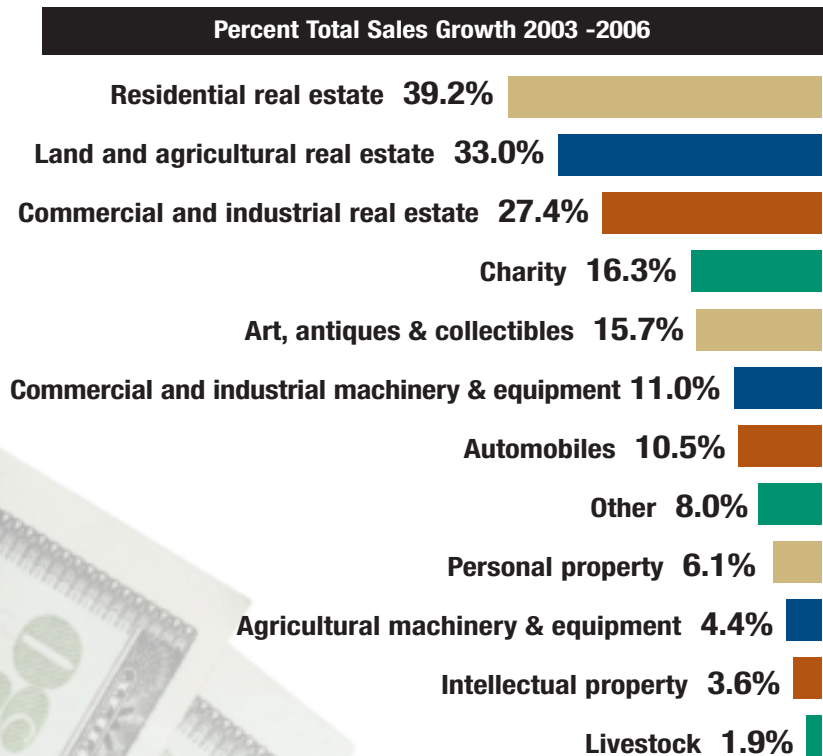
Percent Total Sales Growth 2003 -2006

Residential real estate 39.2%

Land and agricultural real estate 33.0%

Commercial and industrial real estate 27.4%

Charity 16.3%

Art, antiques & collectibles 15.7%

Commercial and industrial machinery & equipment 11.0%

Automobiles 10.5%

Other 8.0%

Personal property 6.1%

Agricultural machinery & equipment 4.4%

Intellectual property 3.6%

Livestock 1.9%